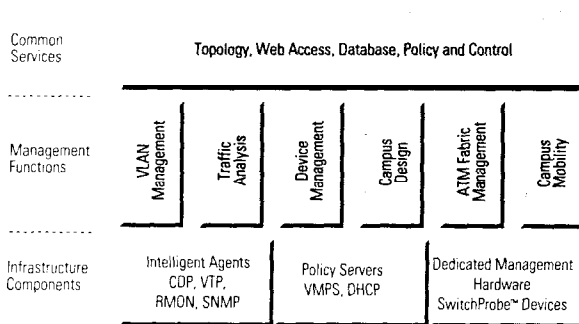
Common Services

Topology, Web Access, Database, Policy and Control

Management Functions

VLAN Management

Traffic Analysis

Device Management

Campus Design

ATM Fabric Management

Campus Mobility

Infrastructure Components

Intelligent Agents CDP, VTP, RMON, SNMP

Policy Servers VMPS, DHCP

Dedicated Management Hardware SwitchProbe™ Devices